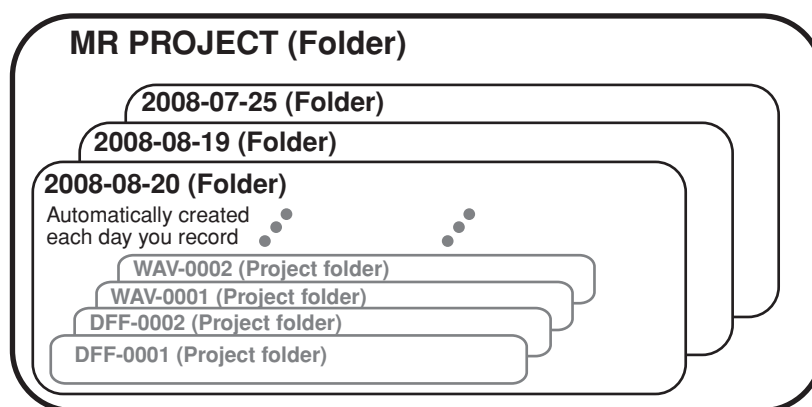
MR PROJECT (Folder)

2008-07-25 (Folder)

2008-08-19 (Folder)

2008-08-20 (Folder)

Automatically created each day you record

WAV-0002 (Project folder)

WAV-0001 (Project folder)

DFF-0002 (Project folder)

DFF-0001 (Project folder)